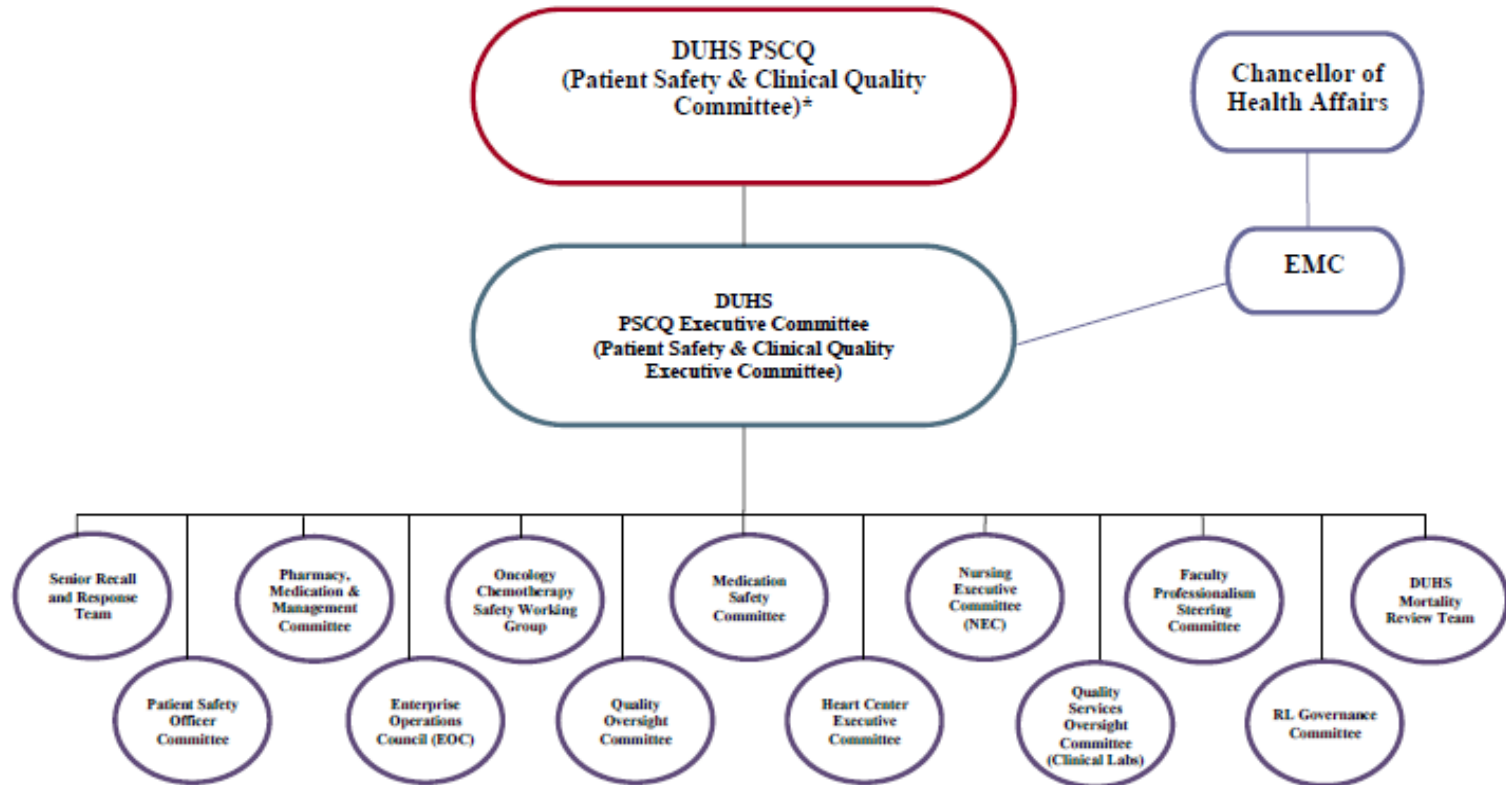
DUHS PSCQ
(Patient Safety & Clinical Quality Committee)*

Chancellor of Health Affairs

EMC

DUHS
PSCQ Executive Committee
(Patient Safety & Clinical Quality Executive Committee)

Senior Recall and Response Team

Patient Safety Officer Committee

Pharmacy, Medication & Management Committee

Enterprise Operations Council (EOC)

Oncology Chemotherapy Safety Working Group

Quality Oversight Committee

Medication Safety Committee

Heart Center Executive Committee

Nursing Executive Committee (NEC)

Quality Services Oversight Committee (Clinical Labs)

Faculty Professionalism Steering Committee

RL Governance Committee

DUHS Mortality Review Team